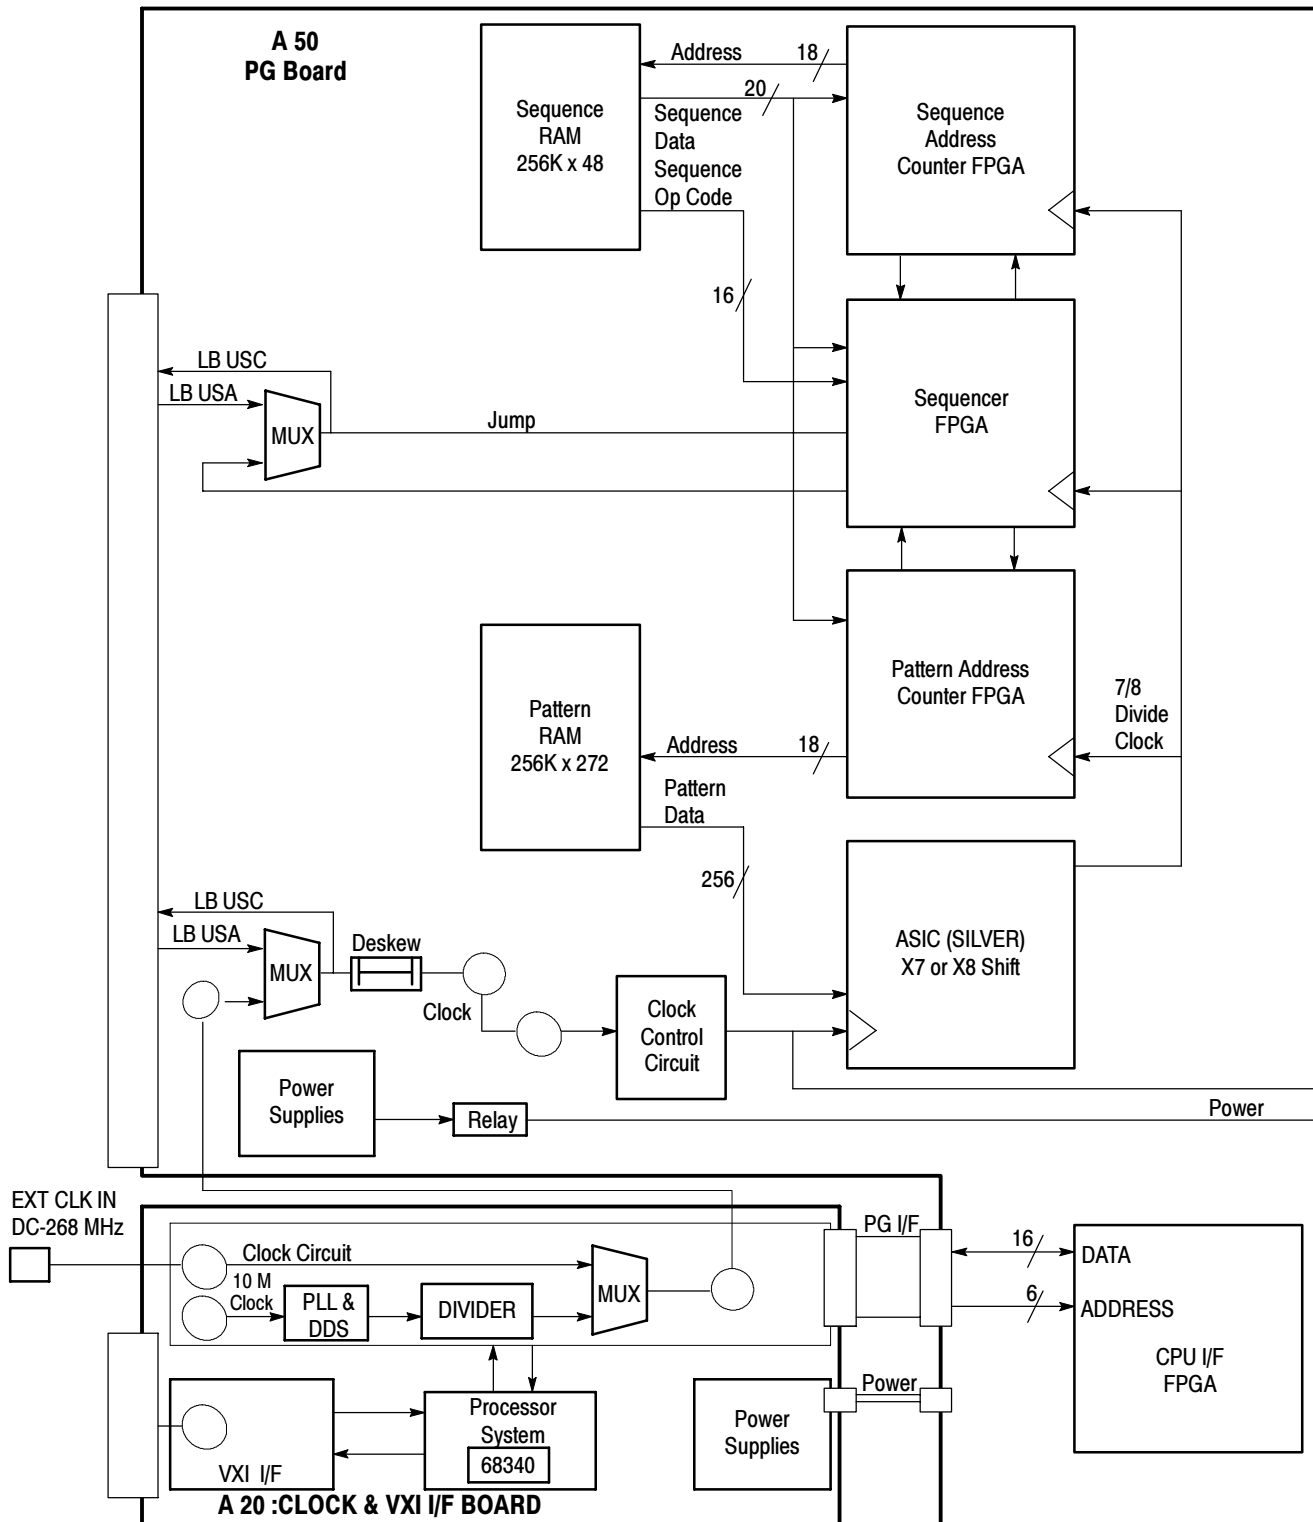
A 50
PG Board

Sequence RAM 256K x 48

Address 18

20

Sequence Data Sequence Op Code

Sequence Address Counter FPGA

16

LB USC

LB USA

MUX

Jump

Sequencer FPGA

Pattern RAM 256K x 272

Address 18

Pattern Address Counter FPGA

7/8 Divide Clock

Pattern Data

256

LB USC

LB USA

MUX

Deskew

ASIC (SILVER) X7 or X8 Shift

Clock

Clock Control Circuit

Power Supplies

Relay

Power

EXT CLK IN DC-268 MHz

Clock Circuit

10 M Clock

PLL & DDS

DIVIDER

MUX

PG I/F

16

DATA

6

ADDRESS

CPU I/F FPGA

Processor System

68340

VXI I/F

Power

Power Supplies

A 20 :CLOCK & VXI I/F BOARD